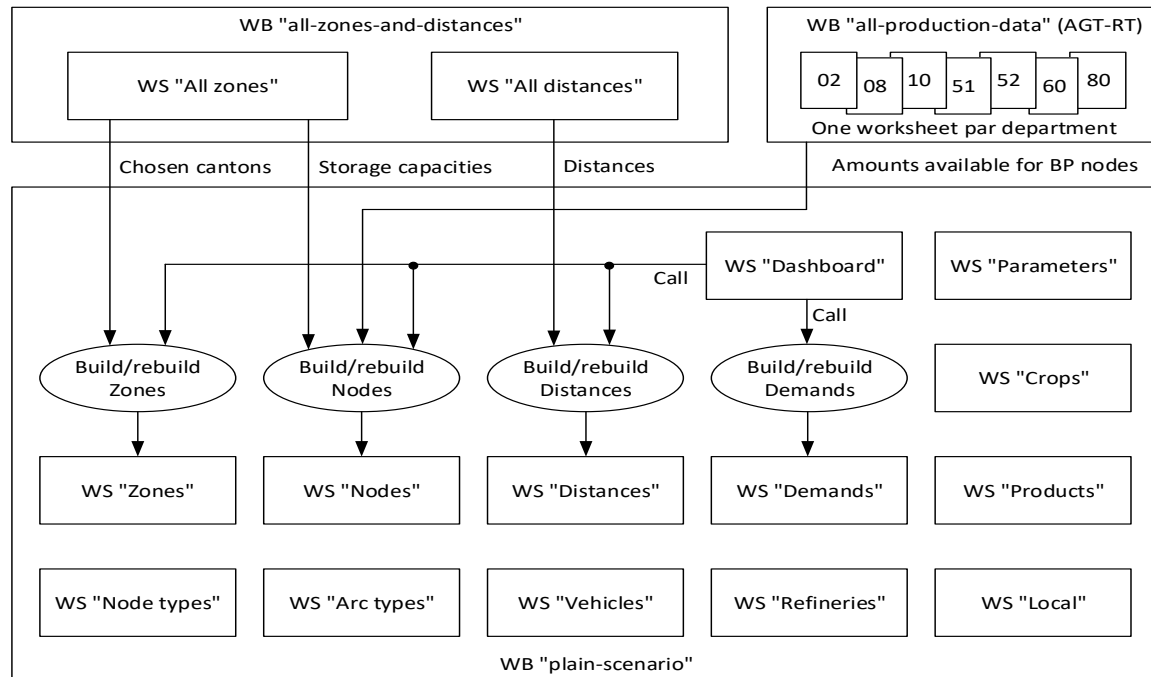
WB "all-zones-and-distances"

WS "All zones"

WS "All distances"

WB "all-production-data" (AGT-RT)

02 08 10 51 52 60 80

One worksheet par department

Chosen cantons

Storage capacities

Distances

Amounts available for BP nodes

WS "Dashboard"

WS "Parameters"

Call

Call

Build/rebuild Zones

Build/rebuild Nodes

Build/rebuild Distances

Build/rebuild Demands

WS "Crops"

WS "Zones"

WS "Nodes"

WS "Distances"

WS "Demands"

WS "Products"

WS "Node types"

WS "Arc types"

WS "Vehicles"

WS "Refineries"

WS "Local"

WB "plain-scenario"